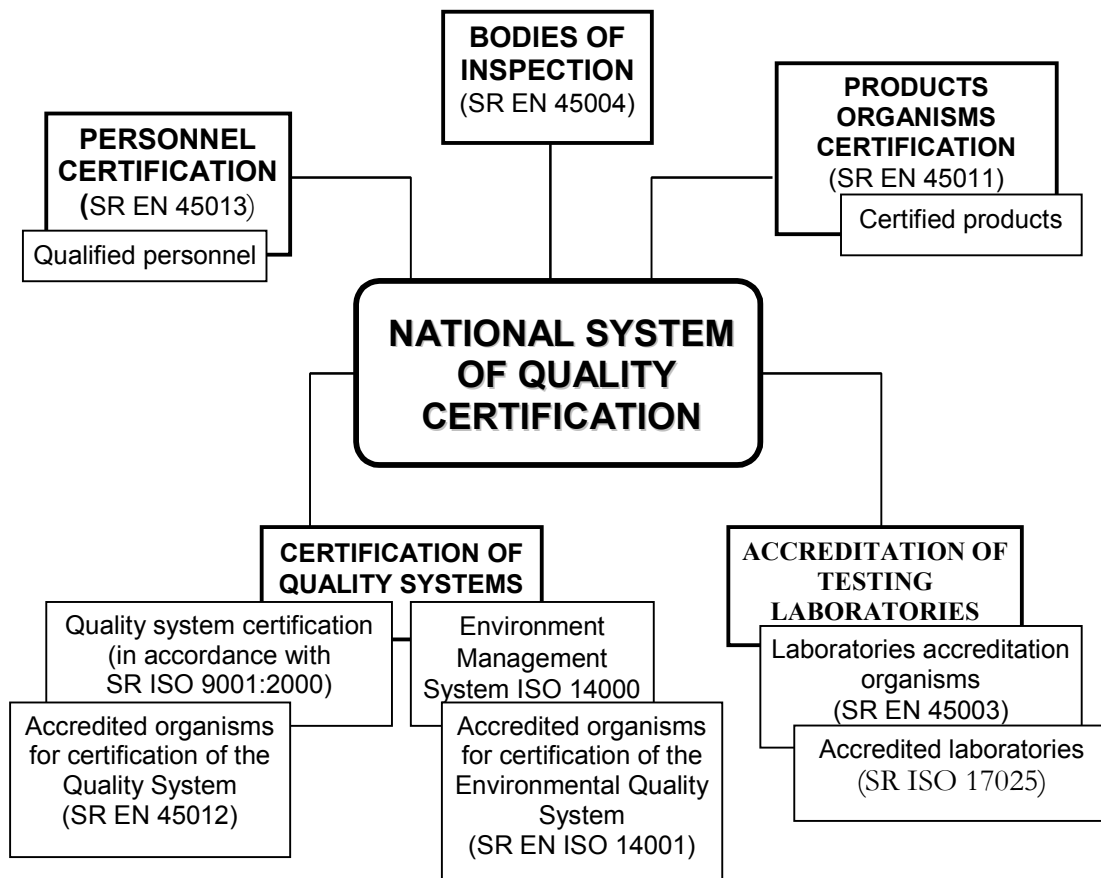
BODIES OF INSPECTION
(SR EN 45004)

PERSONNEL CERTIFICATION
(SR EN 45013)

Qualified personnel

PRODUCTS ORGANISMS CERTIFICATION
(SR EN 45011)

Certified products

NATIONAL SYSTEM OF QUALITY CERTIFICATION

CERTIFICATION OF QUALITY SYSTEMS

Quality system certification (in accordance with SR ISO 9001:2000)

Accredited organisms for certification of the Quality System (SR EN 45012)

Environment Management System ISO 14000

Accredited organisms for certification of the Environmental Quality System (SR EN ISO 14001)

ACCREDITATION OF TESTING LABORATORIES

Laboratories accreditation organisms (SR EN 45003)

Accredited laboratories (SR ISO 17025)